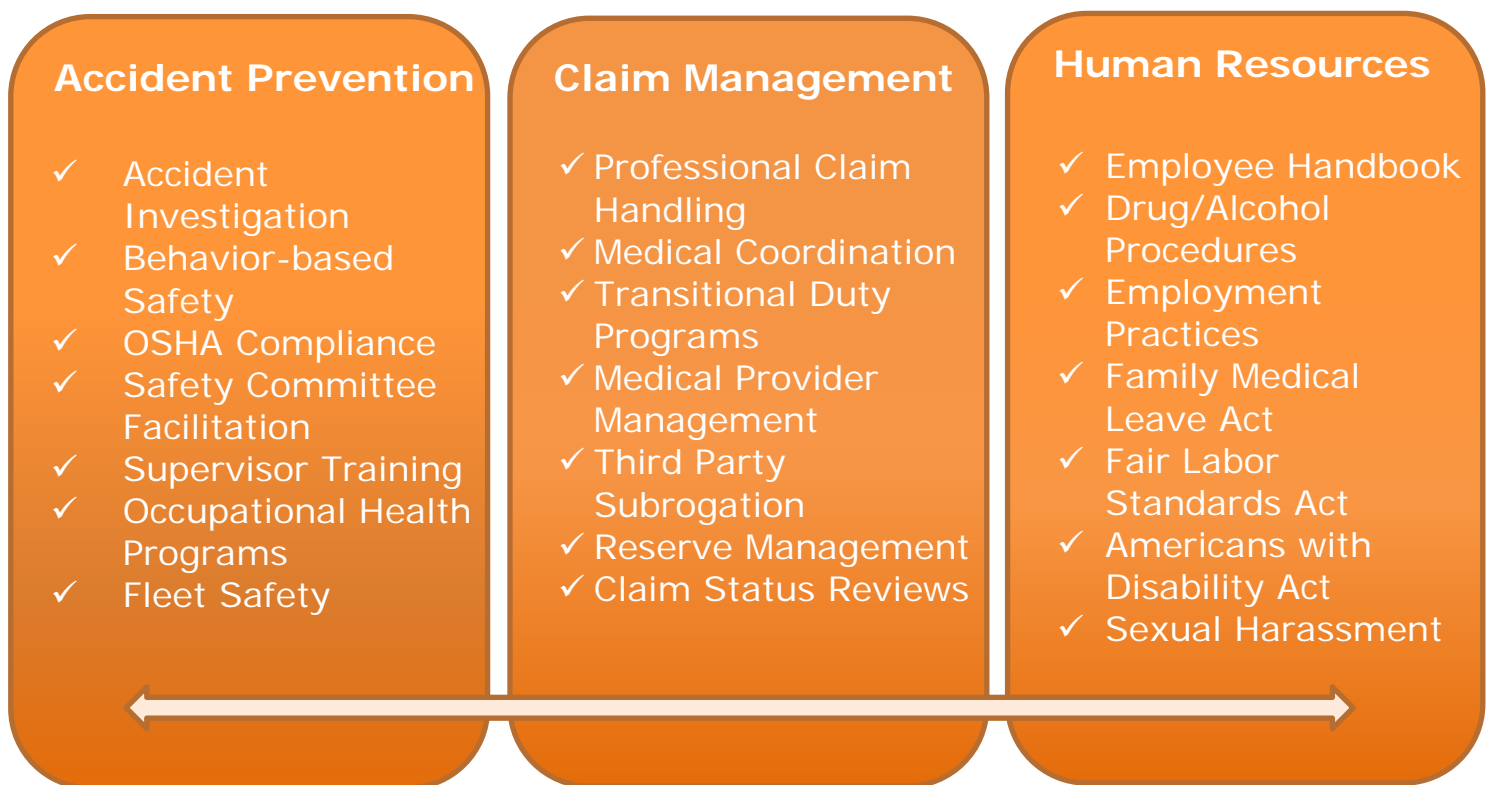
Accident Prevention

✓ Accident Investigation
✓ Behavior-based Safety
✓ OSHA Compliance
✓ Safety Committee Facilitation
✓ Supervisor Training
✓ Occupational Health Programs
✓ Fleet Safety

Claim Management

✓ Professional Claim Handling
✓ Medical Coordination
✓ Transitional Duty Programs
✓ Medical Provider Management
✓ Third Party Subrogation
✓ Reserve Management
✓ Claim Status Reviews

Human Resources

✓ Employee Handbook
✓ Drug/Alcohol Procedures
✓ Employment Practices
✓ Family Medical Leave Act
✓ Fair Labor Standards Act
✓ Americans with Disability Act
✓ Sexual Harassment